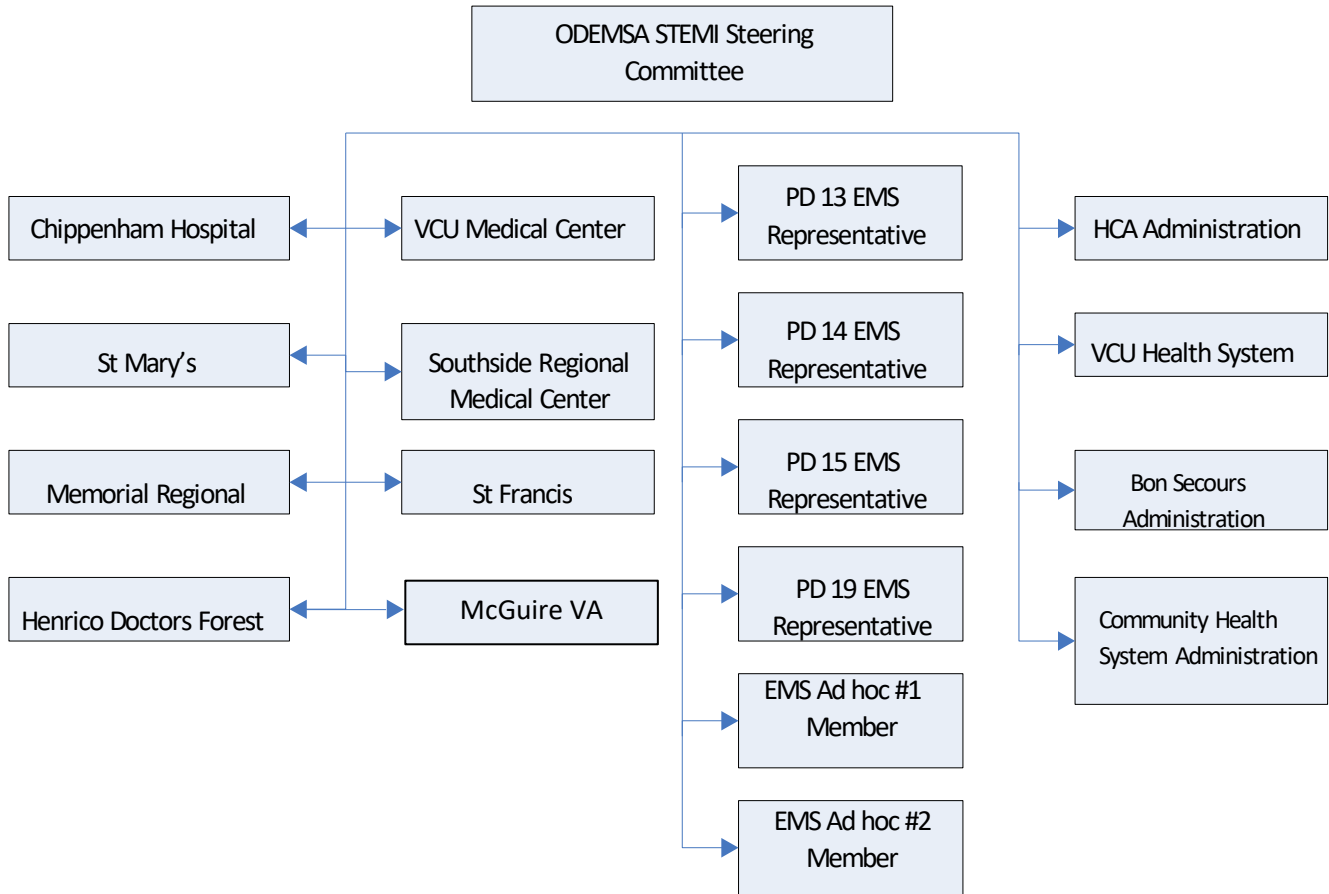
ODEMSA STEMI Steering Committee

Chippenham Hospital

VCU Medical Center

St Mary’s

Southside Regional Medical Center

Memorial Regional

St Francis

Henrico Doctors Forest

McGuire VA

PD 13 EMS Representative

PD 14 EMS Representative

PD 15 EMS Representative

PD 19 EMS Representative

EMS Ad hoc #1 Member

EMS Ad hoc #2 Member

HCA Administration

VCU Health System

Bon Secours Administration

Community Health System Administration